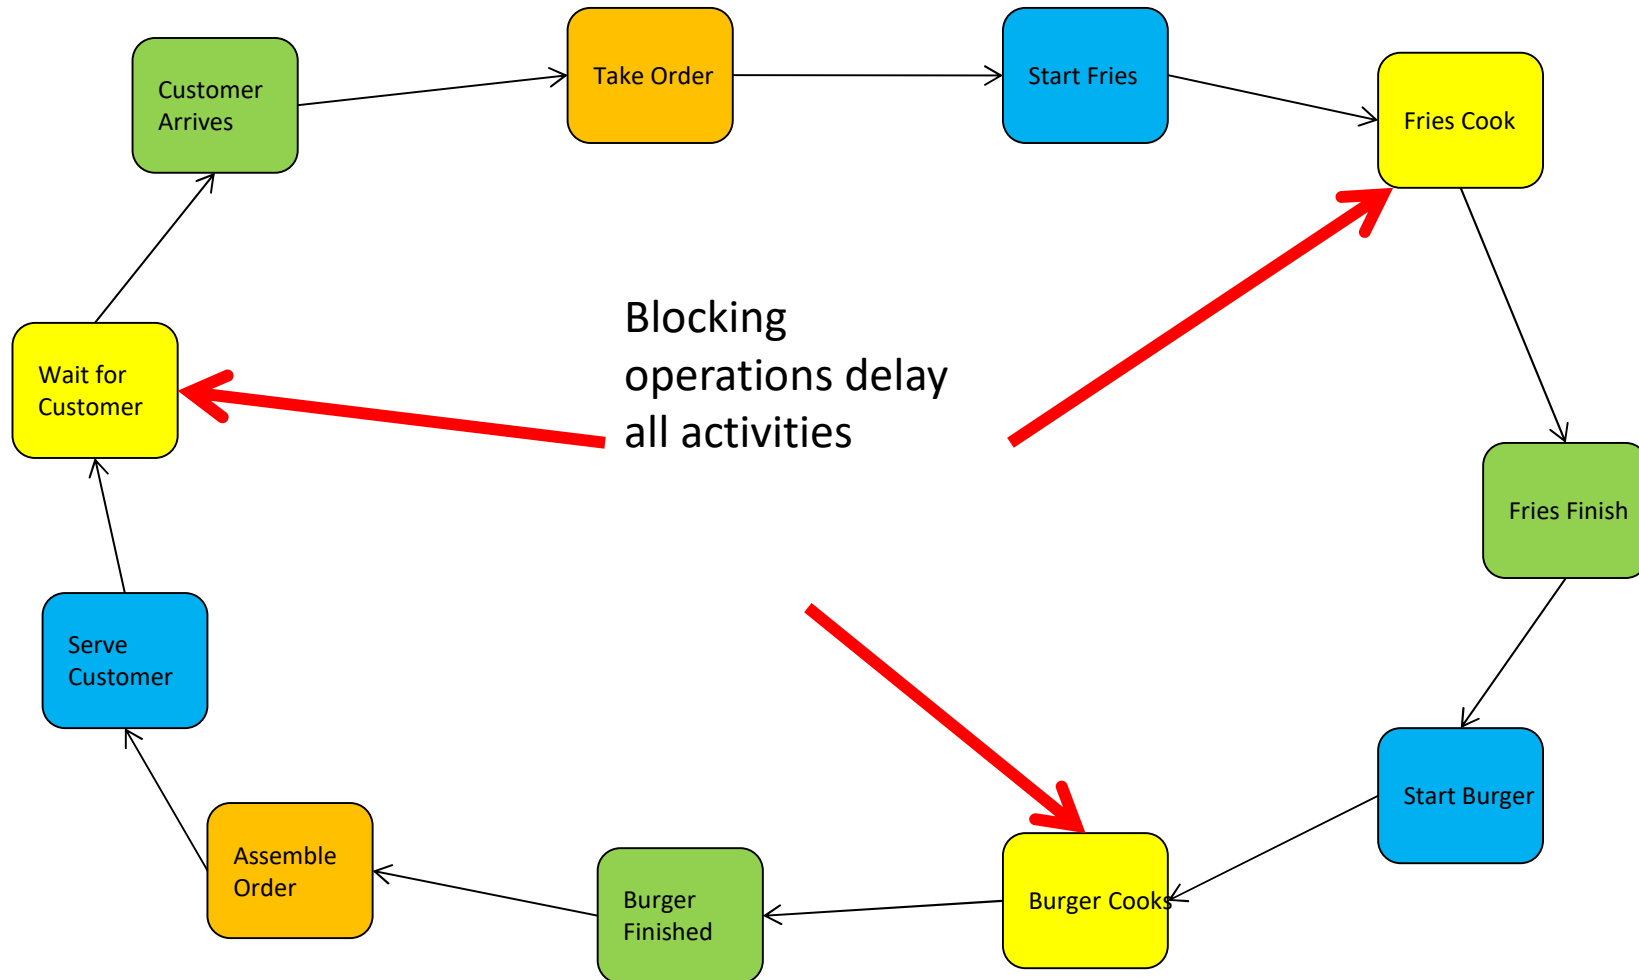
Customer Arrives

Take Order

Start Fries

Fries Cook

Blocking operations delay all activities

Wait for Customer

Fries Finish

Serve Customer

Start Burger

Assemble Order

Burger Finished

Burger Cooks